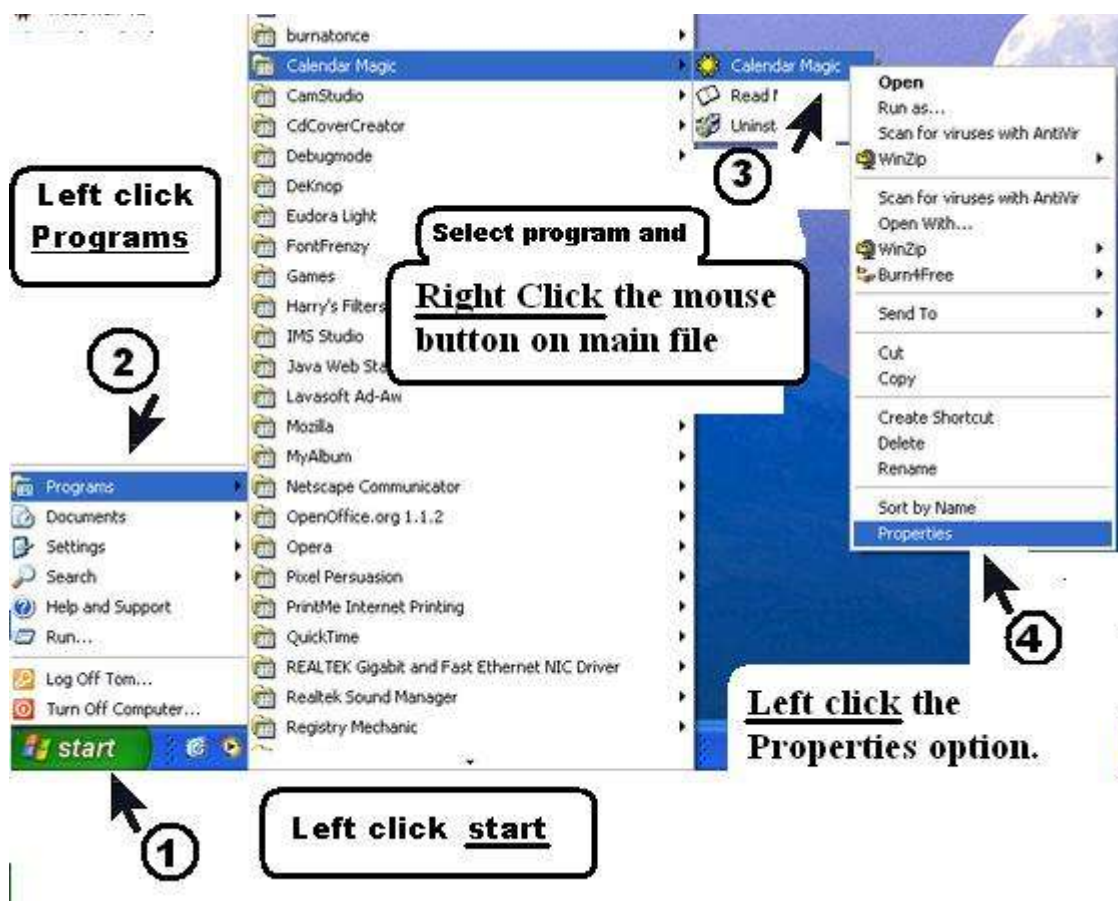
Left click Programs

2

Programs
Documents
Settings
Search
Help and Support
Run...
Log Off Tom...
Turn Off Computer...
start

1

burnatonce
Calendar Magic
CamStudio
CdCoverCreator
Debugmode
DeKnop
Eudora Light
FontFrenzy
Games
Harry's Filters
IMS Studio
Java Web Sta
Lavasoft Ad-Aw
Mozilla
MyAlbum
Netscape Communicator
OpenOffice.org 1.1.2
Opera
Pixel Persuasion
PrintMe Internet Printing
QuickTime
REALTEK Gigabit and Fast Ethernet NIC Driver
Realtek Sound Manager
Registry Mechanic

Select program and

Right Click the mouse button on main file

Calendar Magic
Read I
Uninst

3

Open
Run as...
Scan for viruses with AntiVir
WinZip
Scan for viruses with AntiVir
Open With...
WinZip
Burn4Free
Send To
Cut
Copy
Create Shortcut
Delete
Rename
Sort by Name
Properties

4

Left click the Properties option.

Left click start